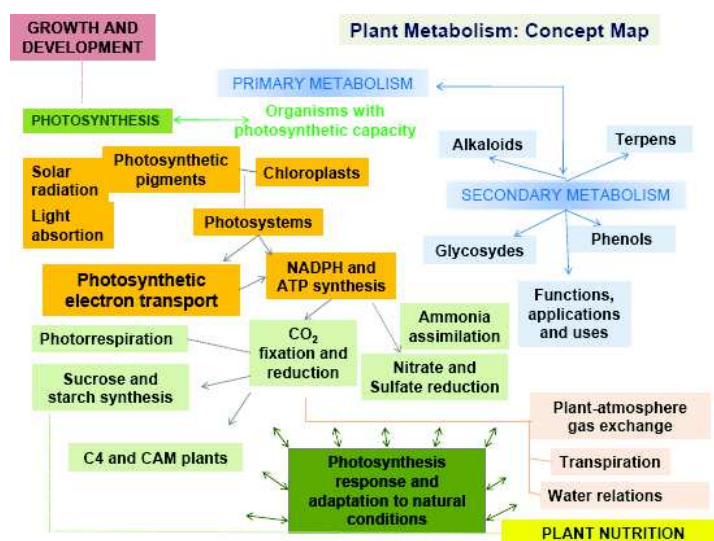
GROWTH AND DEVELOPMENT

Plant Metabolism: Concept Map

PRIMARY METABOLISM

PHOTOSYNTHESIS

Organisms with photosynthetic capacity

Alkaloids

Terpens

Solar radiation

Photosynthetic pigments

Chloroplasts

SECONDARY METABOLISM

Light absorption

Photosystems

Glycosydes

Phenols

Photosynthetic electron transport

NADPH and ATP synthesis

Functions, applications and uses

Ammonia assimilation

Photorrespiration

$CO_2$ fixation and reduction

Sucrose and starch synthesis

Nitrate and Sulfate reduction

Plant-atmosphere gas exchange

C4 and CAM plants

Photosynthesis response and adaptation to natural conditions

Transpiration

Water relations

PLANT NUTRITION